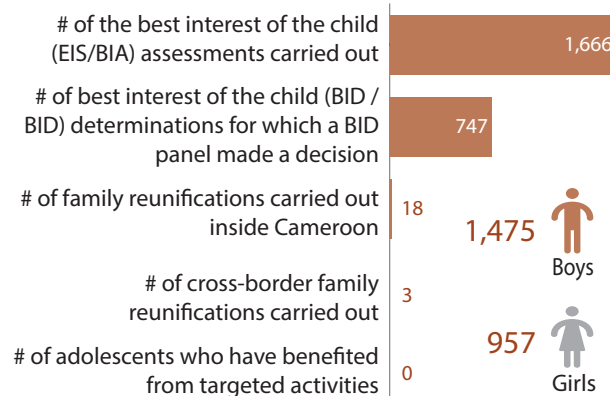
# of the best interest of the child (EIS/BIA) assessments carried out

1,666

# of best interest of the child (BID / BID) determinations for which a BID panel made a decision

747

# of family reunifications carried out inside Cameroon

18

1,475

Boys

# of cross-border family reunifications carried out

3

957

# of adolescents who have benefited from targeted activities

0

Girls